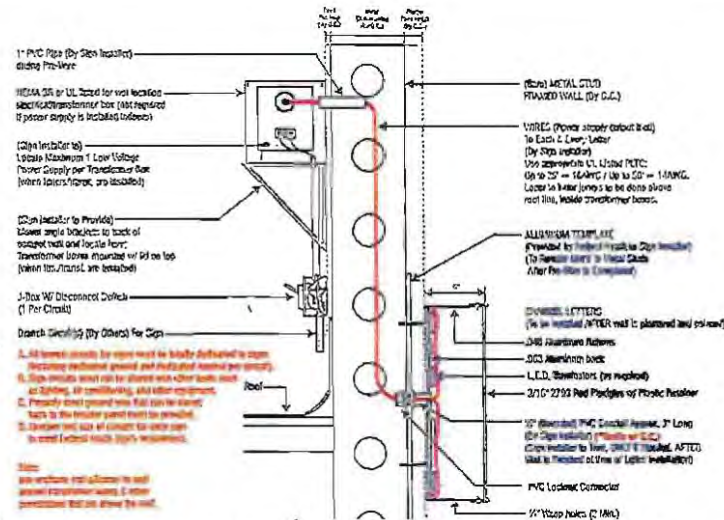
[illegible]

1" PVC Pipe (By Sign Installer) during Pre-Wire

NEMA 3R or UL listed for wet location electrical/transformer box (not required if power supply is installed indoors)

(Sign Installer to) Locate Maximum 1 Low Voltage Power Supply per Transformer Box (when letters/transf. are installed)

(Sign Installer to Provide) Mount angle brackets to back of concept wall and locate Horiz. Transformer boxes mounted w/ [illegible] (when ltrs./transf. are installed)

J-Box W/ Disconnect Switch (1 Per Circuit)

Branch Circuit(s) (By Others) For Sign

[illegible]

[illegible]

Roof

(Steel) METAL STUD FRAMED WALL (By G.C.)

WIRES (Power supply output lead) To Each L.E.D. Letter (By Sign Installer) Use appropriate UL Listed PLTC: Up to 25' = 16AWG / Up to 50' = 14AWG. Letter to letter jumps to be done above roof line, inside transformer boxes.

ALUMINUM TEMPLATE (Provided by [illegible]) (To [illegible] to Metal Studs After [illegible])

6"

CHANNEL LETTERS (To be installed AFTER wall is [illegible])

.040 Aluminum Returns

.063 Aluminum back

L.E.D. Illuminators (as required)

3/16" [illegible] of Plastic Retainer

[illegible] PVC Conduit Approx. 3" Long (By Sign Installer) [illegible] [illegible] AFTER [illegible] Letter Installation)

PVC Locknut Connector

1/4" Weep holes (2 Min.)